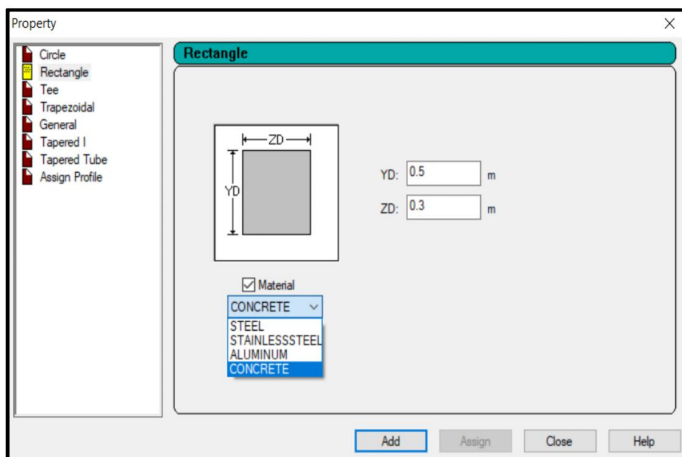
Property
×

Circle
Rectangle
Tee
Trapezoidal
General
Tapered I
Tapered Tube
Assign Profile

Rectangle

ZD
YD

YD: 0.5 m
ZD: 0.3 m

Material
CONCRETE
STEEL
STAINLESSSTEEL
ALUMINUM
CONCRETE

Add
Assign
Close
Help